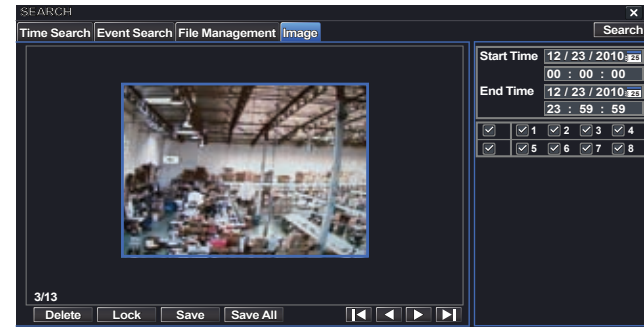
SEARCH

Time Search | Event Search | File Management | Image

Search

Start Time 12 / 23 / 2010
00 : 00 : 00
End Time 12 / 23 / 2010
23 : 59 : 59

1 2 3 4
5 6 7 8

3/13

Delete | Lock | Save | Save All